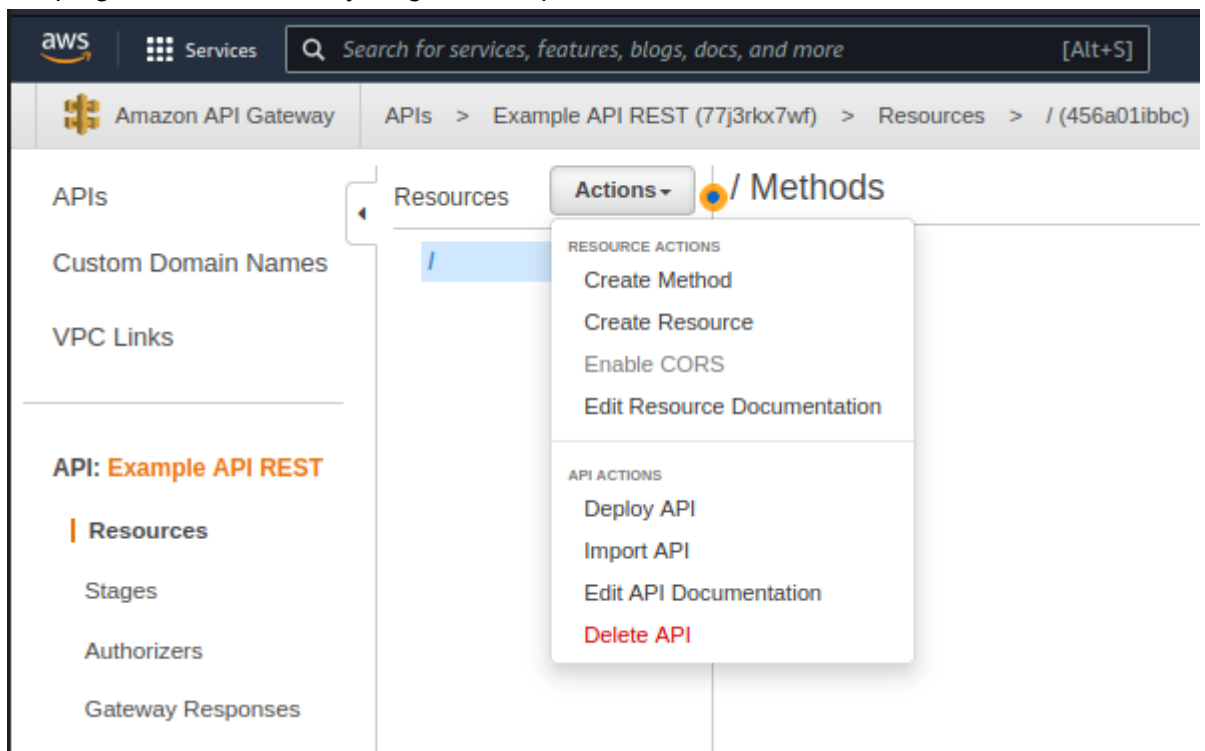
aws Services Search for services, features, blogs, docs, and more [Alt+S]

Amazon API Gateway APIs > Example API REST (77j3rkx7wf) > Resources > / (456a01ibbc)

APIs

Custom Domain Names

VPC Links

API: Example API REST

Resources

Stages

Authorizers

Gateway Responses

Resources Actions / Methods

/

RESOURCE ACTIONS
Create Method
Create Resource
Enable CORS
Edit Resource Documentation

API ACTIONS
Deploy API
Import API
Edit API Documentation
Delete API